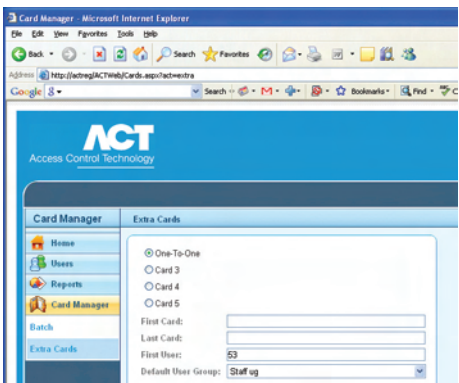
Card Manager - Microsoft Internet Explorer

File Edit View Favorites Tools Help

Back Search Favorites

Address http://actreg/ACTWeb/Cards.aspx?act=extra

Google Search Bookmarks Find

ACT
Access Control Technology

Card Manager

Home
Users
Reports
Card Manager
Batch
Extra Cards

Extra Cards

One-To-One
Card 3
Card 4
Card 5

First Card:
Last Card:
First User: 53
Default User Group: Staff ug